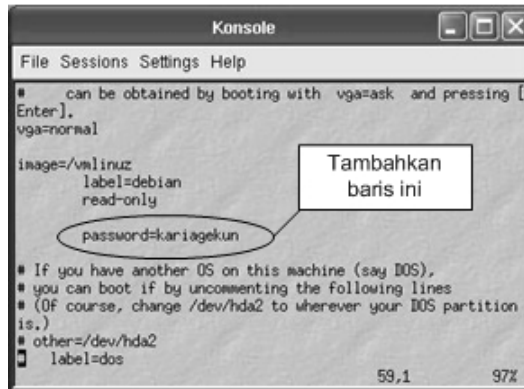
Konsole

File Sessions Settings Help

#     can be obtained by booting with  vga=ask  and pressing [
Enter].
vga=normal

image=/vmlinuz
        label=debian
        read-only

        password=kariagekun

Tambahkan baris ini

# If you have another OS on this machine (say DOS),
# you can boot if by uncommenting the following lines
# (Of course, change /dev/hda2 to wherever your DOS partition
is.)
# other=/dev/hda2
#   label=dos

59,1     97%